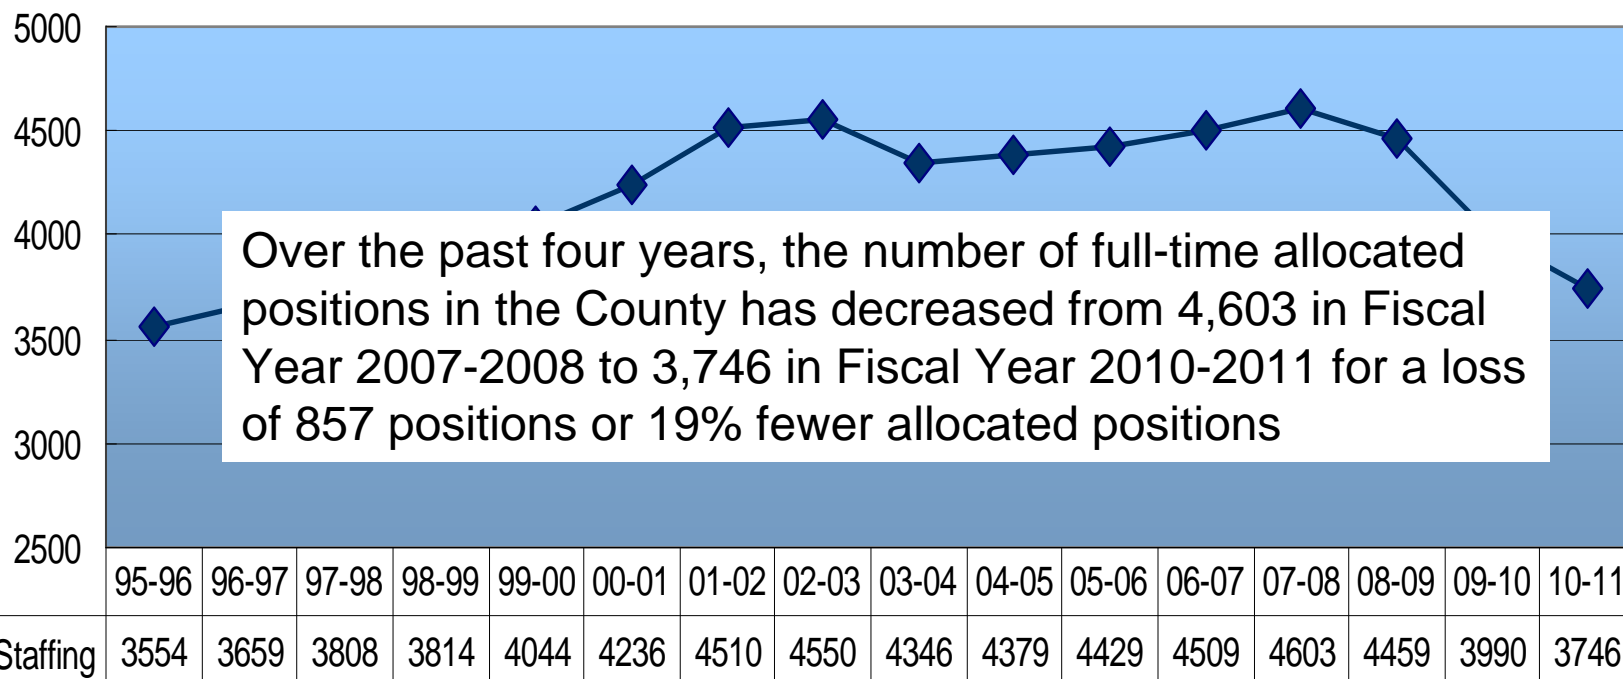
5000
4500
4000
3500
3000
2500

Over the past four years, the number of full-time allocated positions in the County has decreased from 4,603 in Fiscal Year 2007-2008 to 3,746 in Fiscal Year 2010-2011 for a loss of 857 positions or 19% fewer allocated positions

| | 95-96 | 96-97 | 97-98 | 98-99 | 99-00 | 00-01 | 01-02 | 02-03 | 03-04 | 04-05 | 05-06 | 06-07 | 07-08 | 08-09 | 09-10 | 10-11 |
|---|---|---|---|---|---|---|---|---|---|---|---|---|---|---|---|---|
| Staffing | 3554 | 3659 | 3808 | 3814 | 4044 | 4236 | 4510 | 4550 | 4346 | 4379 | 4429 | 4509 | 4603 | 4459 | 3990 | 3746 |